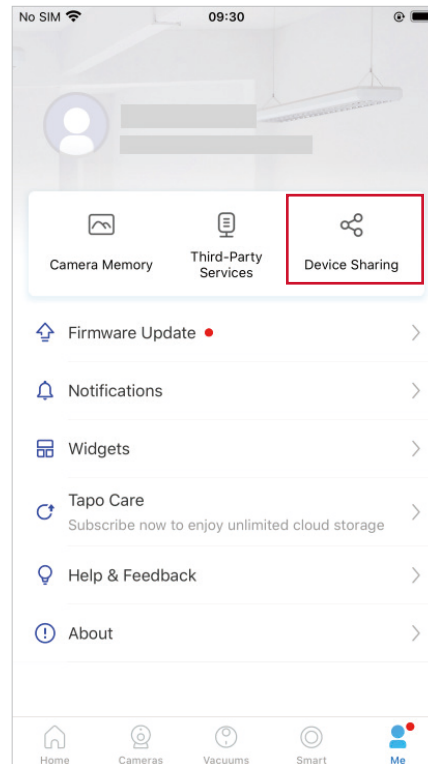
No SIM 09:30

Camera Memory

Third-Party Services

Device Sharing

Firmware Update

Notifications

Widgets

Tapo Care
Subscribe now to enjoy unlimited cloud storage

Help & Feedback

About

Home Cameras Vacuums Smart Me